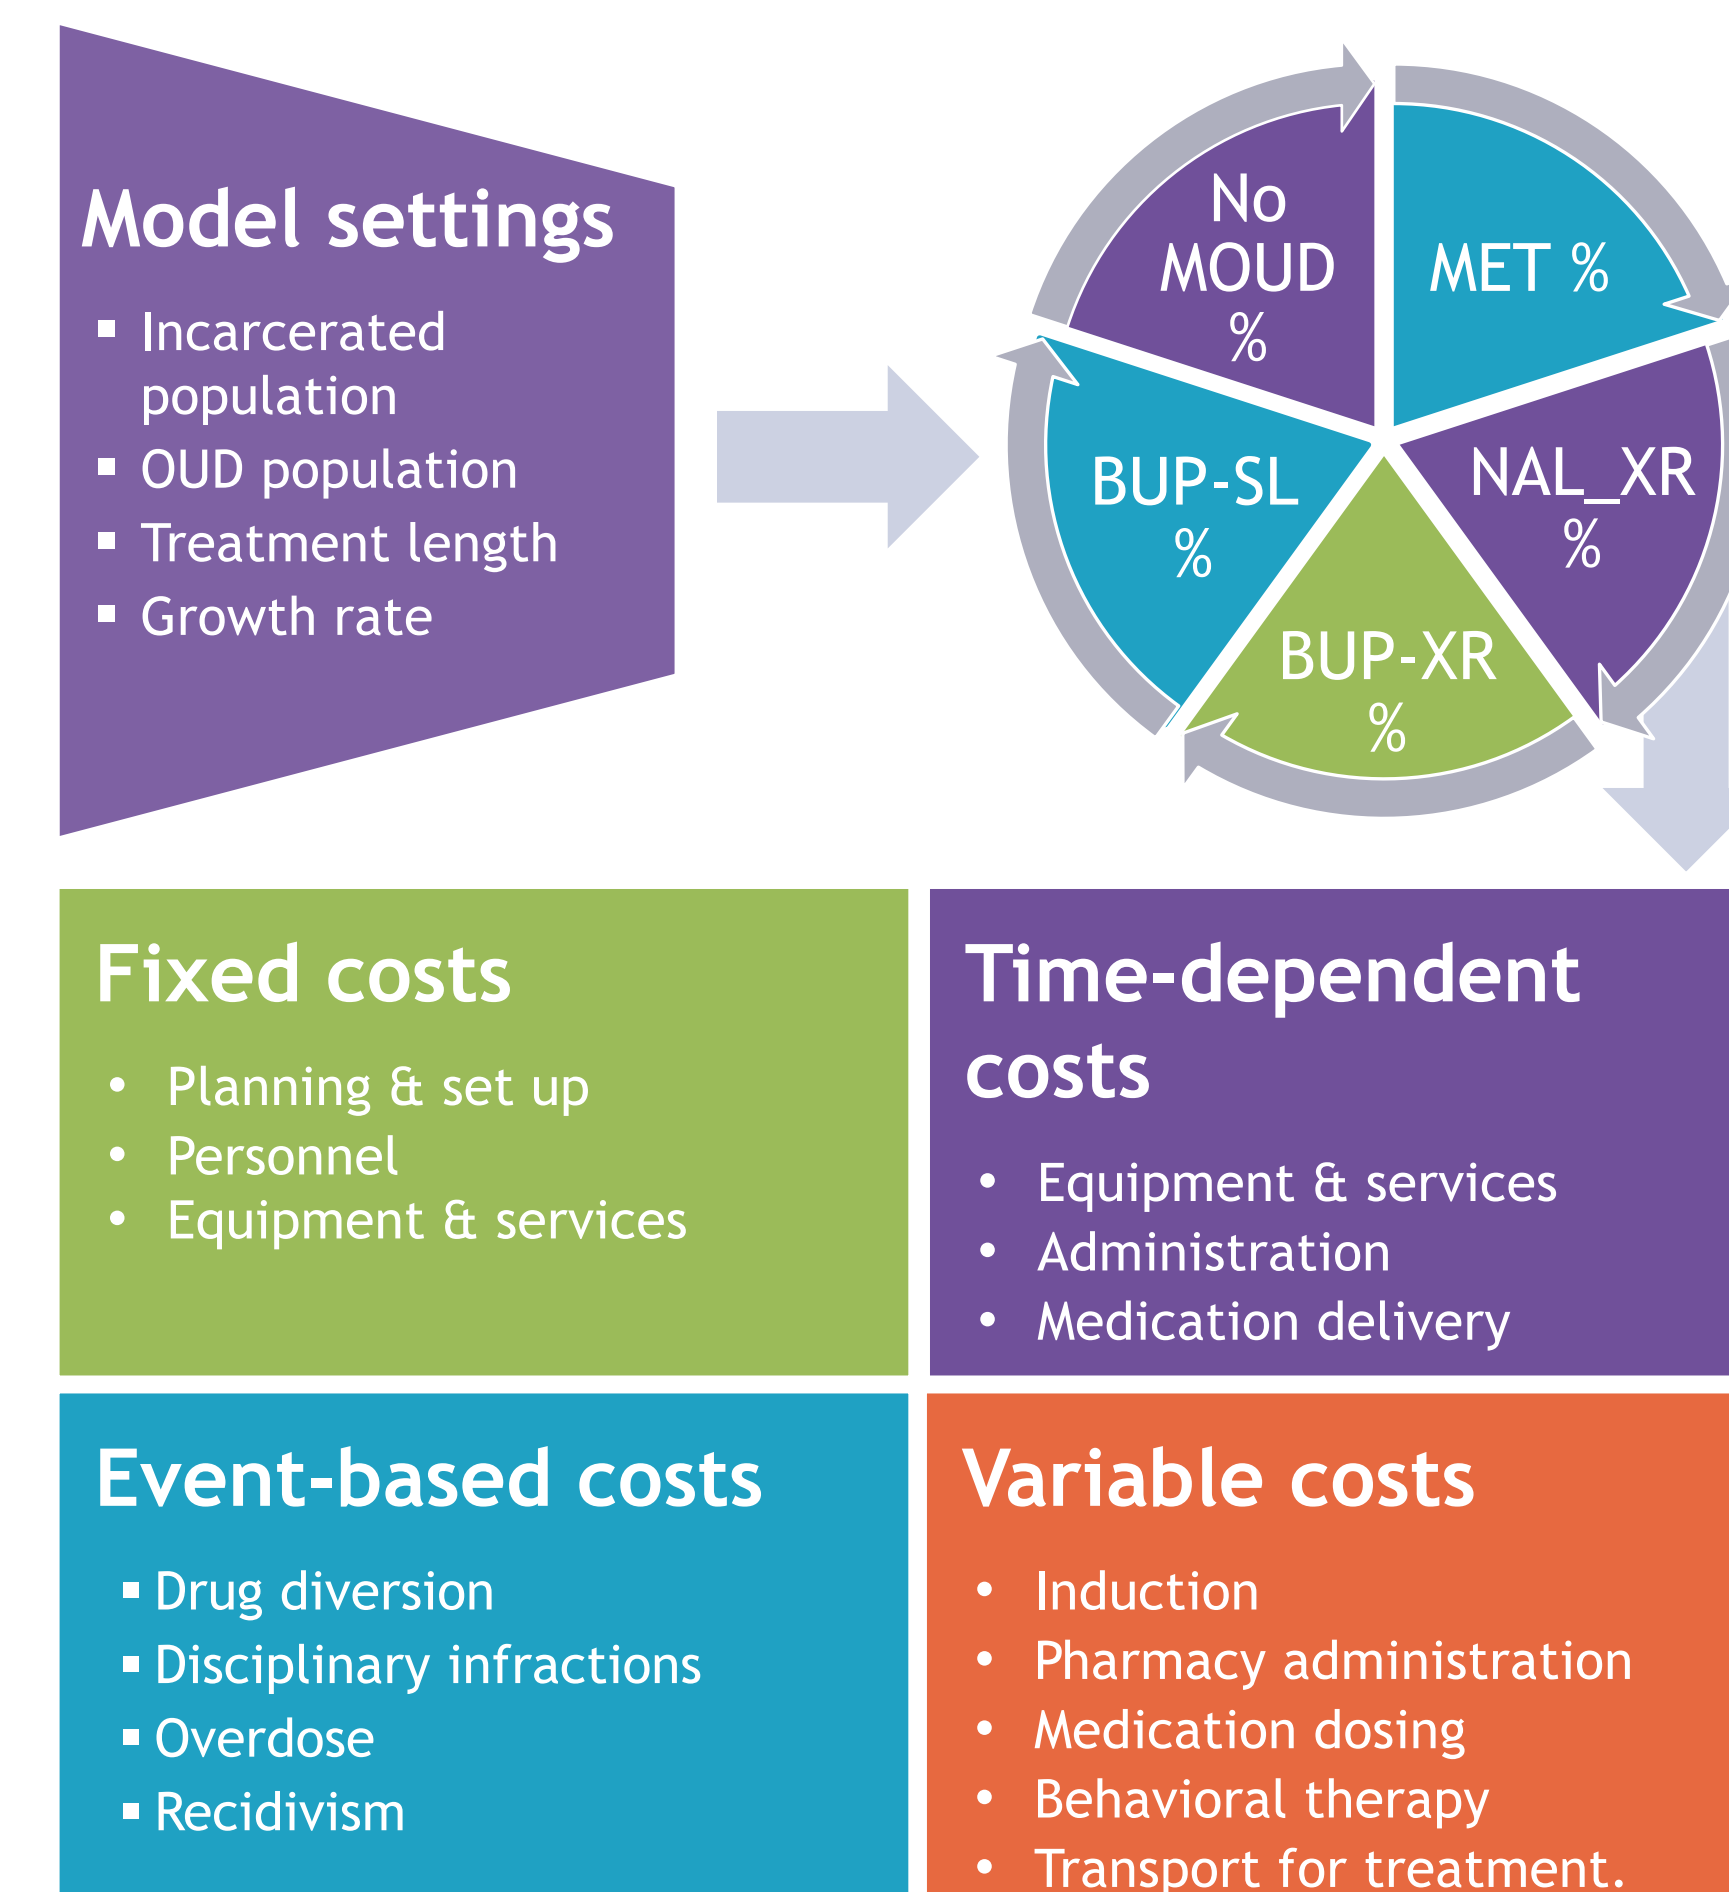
Model settings

- Incarcerated population
- OUD population
- Treatment length
- Growth rate

No MOUD %

MET %

NAL_XR %

BUP-XR %

BUP-SL %

Fixed costs

- Planning & set up
- Personnel
- Equipment & services

Time-dependent costs

- Equipment & services
- Administration
- Medication delivery

Event-based costs

- Drug diversion
- Disciplinary infractions
- Overdose
- Recidivism

Variable costs

- Induction
- Pharmacy administration
- Medication dosing
- Behavioral therapy
- Transport for treatment.